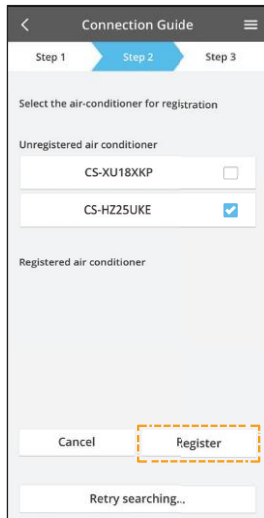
Connection Guide

Step 1

Step 2

Step 3

Select the air-conditioner for registration

Unregistered air conditioner

CS-XU18XKP

CS-HZ25UKE

Registered air conditioner

Cancel

Register

Retry searching...